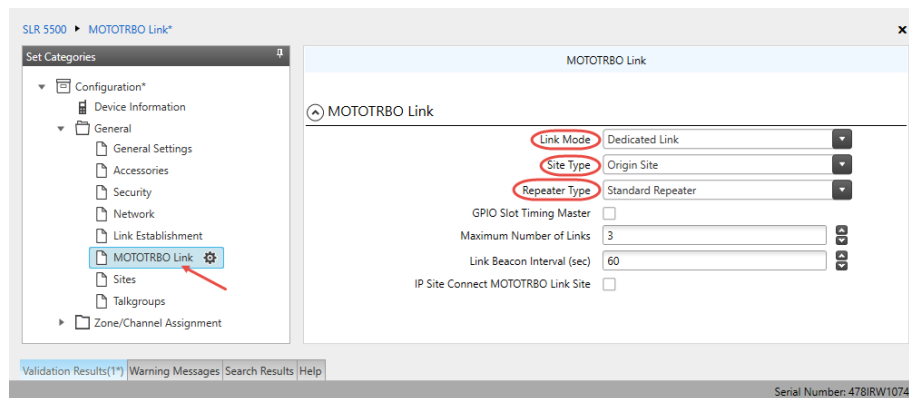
SLR 5500 ▸ MOTOTRBO Link*

×

Set Categories

Configuration*
Device Information
General
General Settings
Accessories
Security
Network
Link Establishment
MOTOTRBO Link
Sites
Talkgroups
Zone/Channel Assignment

MOTOTRBO Link

MOTOTRBO Link

Link Mode | Dedicated Link
Site Type | Origin Site
Repeater Type | Standard Repeater
GPIO Slot Timing Master
Maximum Number of Links | 3
Link Beacon Interval (sec) | 60
IP Site Connect MOTOTRBO Link Site

Validation Results(1*) Warning Messages Search Results Help

Serial Number: 478IRW1074